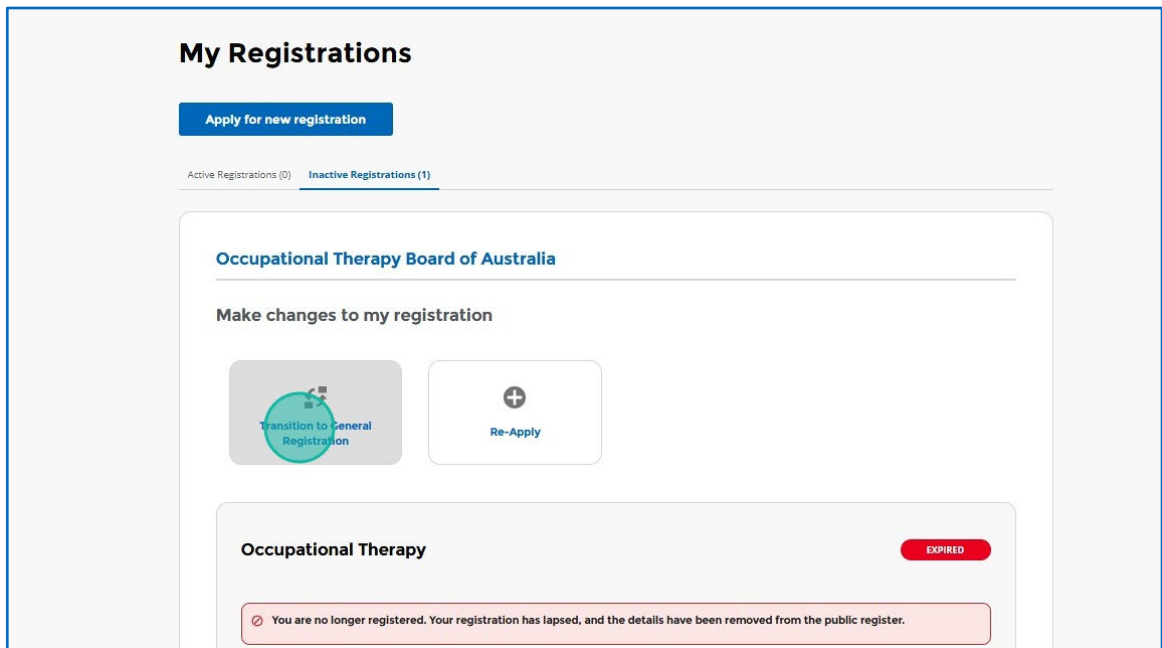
My Registrations

Apply for new registration

Active Registrations (0) Inactive Registrations (1)

Occupational Therapy Board of Australia

Make changes to my registration

Transition to General Registration

Re-Apply

Occupational Therapy

EXPIRED

You are no longer registered. Your registration has lapsed, and the details have been removed from the public register.